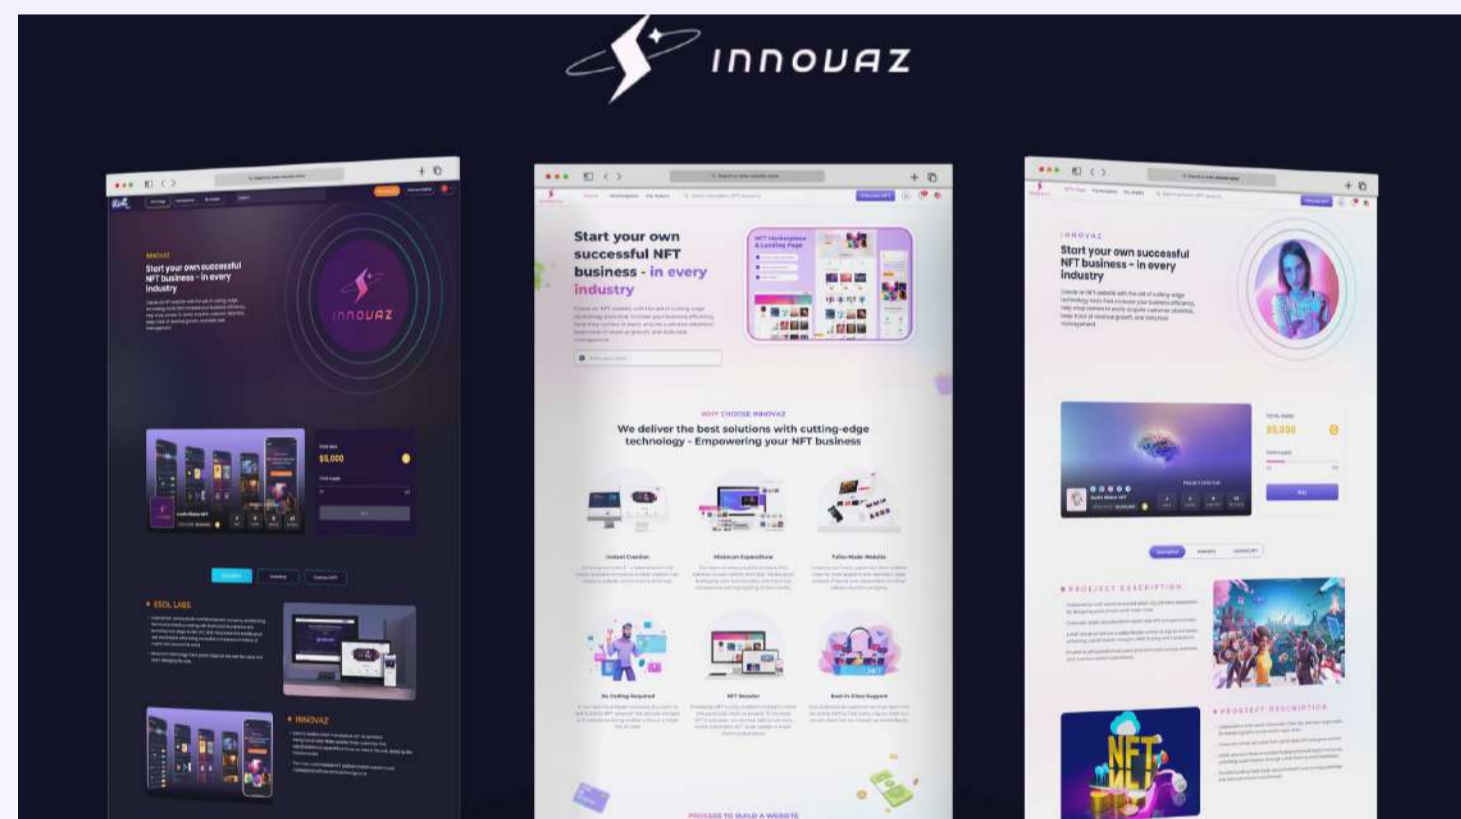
INNOVAZ

Start your own successful NFT business - in every industry

INNOVAZ

$5,000

ESOL LABS

INNOVAZ

Start your own successful NFT business - in every industry

NFT Marketplace & Landing Page

WHY CHOOSE INNOVAZ

We deliver the best solutions with cutting-edge technology - Empowering your NFT business

Instant Creation

Minimum Expenditure

Tailor-Made Website

No Coding Required

NFT Booster

Best-In-Class Support

PROCESS TO BUILD A WEBSITE

INNOVAZ

Start your own successful NFT business - in every industry

$5,000

PROJECT DESCRIPTION

PROJECT DESCRIPTION

NFT